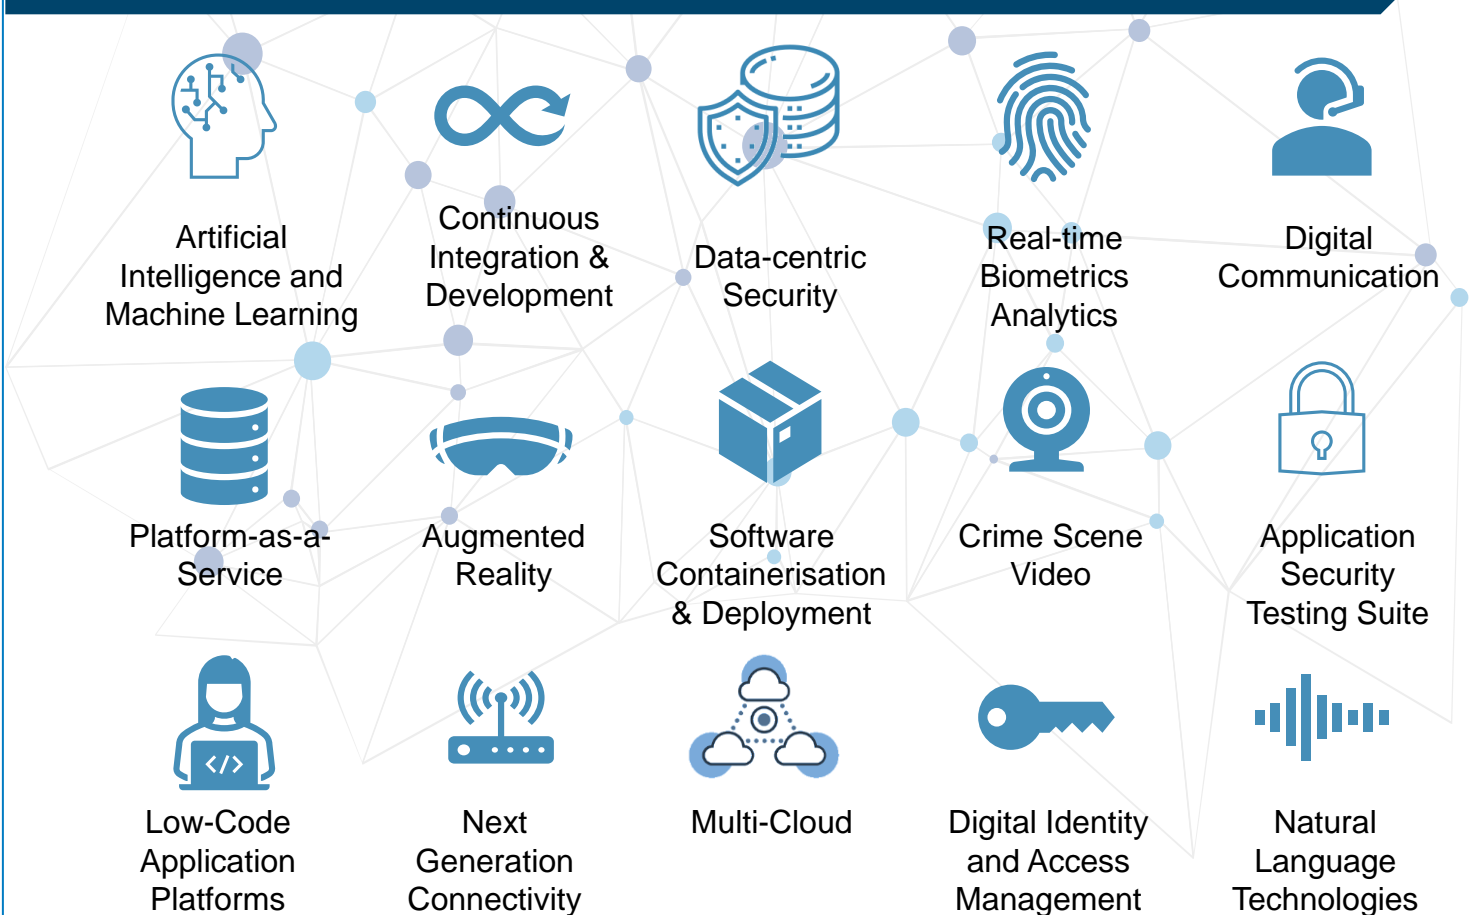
Artificial Intelligence and Machine Learning

Continuous Integration & Development

Data-centric Security

Real-time Biometrics Analytics

Digital Communication

Platform-as-a-Service

Augmented Reality

Software Containerisation & Deployment

Crime Scene Video

Application Security Testing Suite

</>

Low-Code Application Platforms

Next Generation Connectivity

Multi-Cloud

Digital Identity and Access Management

Natural Language Technologies